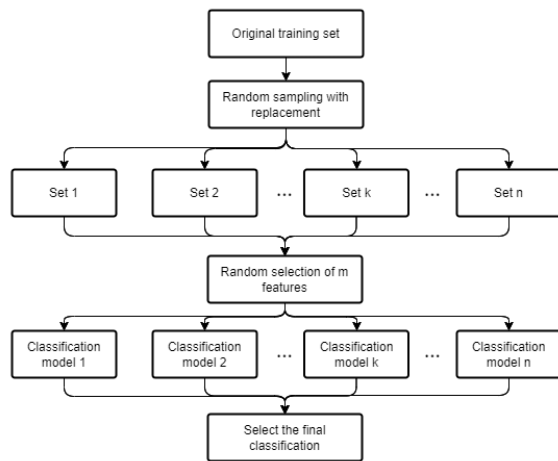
Original training set

Random sampling with replacement

Set 1

Set 2

...

Set k

...

Set n

Random selection of m features

Classification model 1

Classification model 2

...

Classification model k

...

Classification model n

Select the final classification